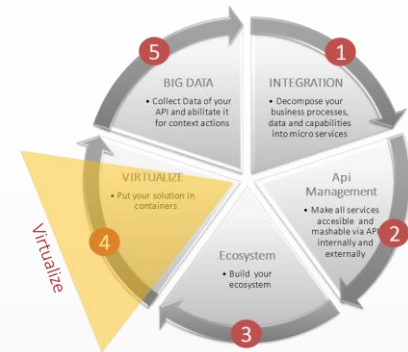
5
BIG DATA
• Collect Data of your API and abilitate it for context actions

1
INTEGRATION
• Decompose your business processes, data and capabilities into micro services

Api Management
• Make all services accesible and mashable via API internally and externally

2

Ecosystem
• Build your ecosystem

3

VIRTUALIZE
• Put your solution in containers

4

Virtualize